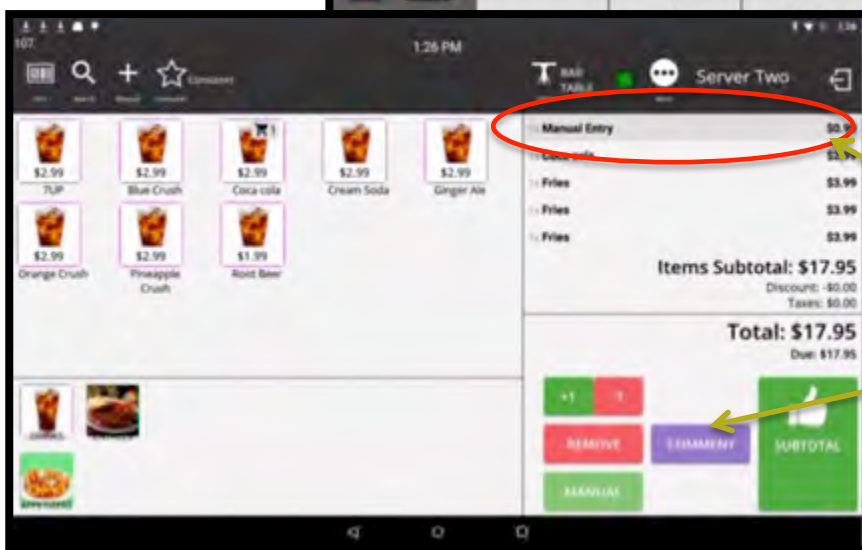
107

1:26 PM

Server Two

BAR TABLE

Manual Entry $0.99
Coca cola $2.99
Fries $3.99
Fries $3.99
Fries $3.99

Items Subtotal: $17.95
Discount: -$0.00
Taxes: $0.00

Total: $17.95
Due: $17.95

$2.99 7UP
$2.99 Blue Crush
$2.99 Coca cola
$2.99 Cream Soda
$2.99 Ginger Ale
$2.99 Orange Crush
$2.99 Pineapple Crush
$1.99 Root Beer

+1
-1
REMOVE
COMMENT
SUBTOTAL
MANUAL